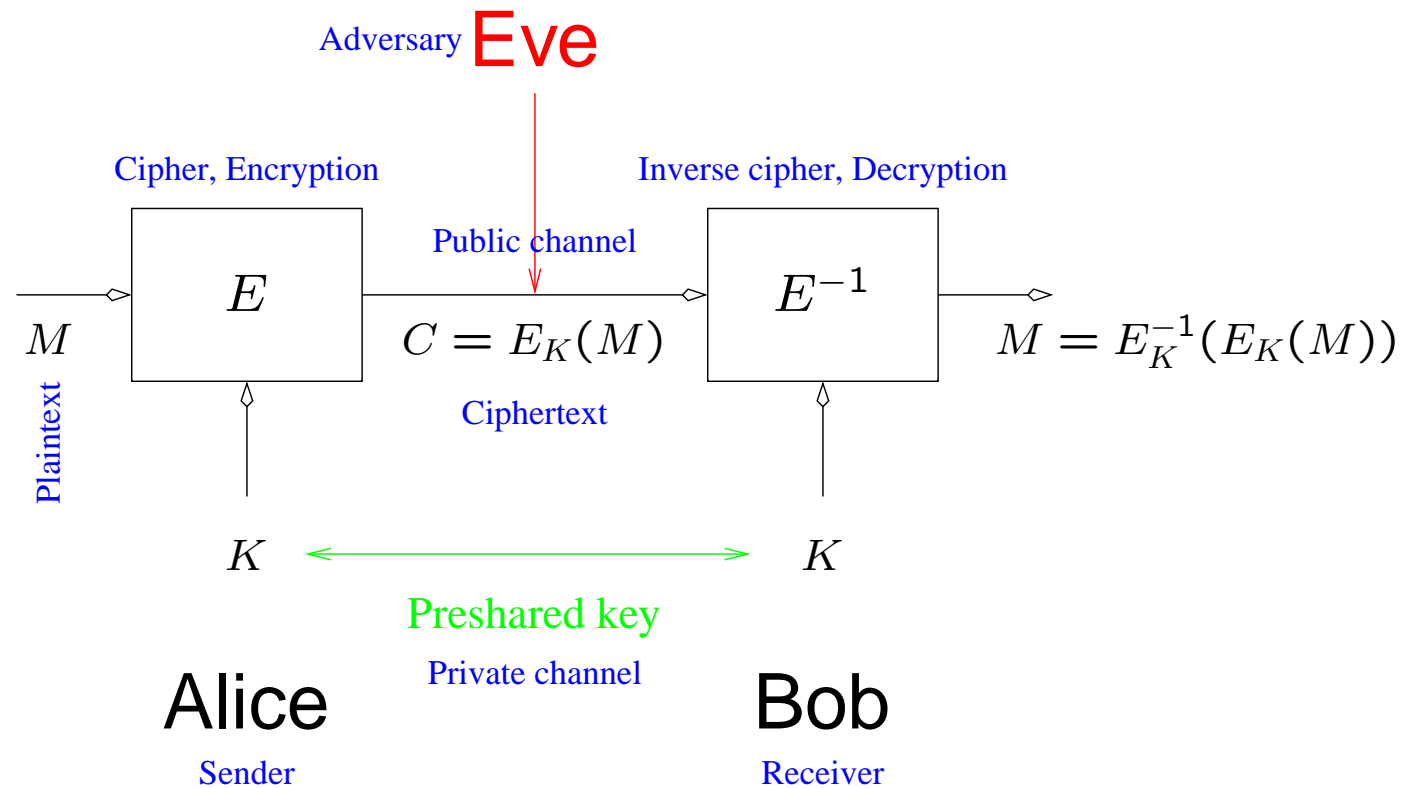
Adversary Eve

Cipher, Encryption

Inverse cipher, Decryption

Public channel

$E$

$E^{-1}$

$M$

$C = E_K(M)$

$M = E_K^{-1}(E_K(M))$

Plaintext

Ciphertext

$K$

$K$

Preshared key

Private channel

Alice

Sender

Bob

Receiver